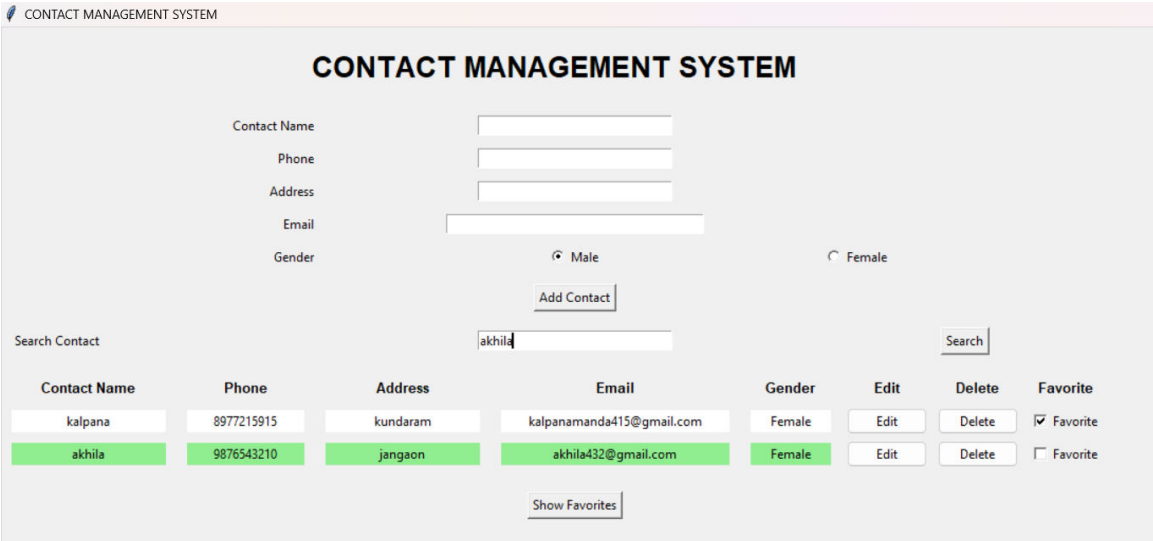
CONTACT MANAGEMENT SYSTEM

CONTACT MANAGEMENT SYSTEM

Contact Name

Phone

Address

Email

Gender Male Female

Add Contact

Search Contact akhila Search

| Contact Name | Phone | Address | Email | Gender | Edit | Delete | Favorite |
|---|---|---|---|---|---|---|---|
| kalpana | 8977215915 | kundaram | kalpanamanda415@gmail.com | Female | Edit | Delete | Favorite |
| akhila | 9876543210 | jangaon | akhila432@gmail.com | Female | Edit | Delete | Favorite |

Show Favorites